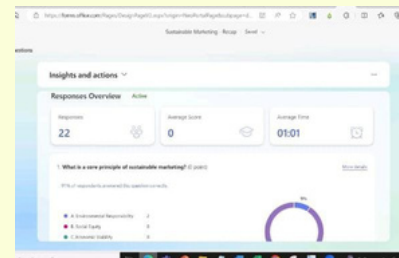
https://forms.office.com/Pages/DesignPageV2.aspx?origin=NeoPortalPage&subpage=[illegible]

Sustainable Marketing - Recap · Saved

actions

Insights and actions

Responses Overview Active

Responses
22

Average Score
0

Average Time
01:01

1. What is a core principle of sustainable marketing? (0 point)

More details

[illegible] of respondents answered this question correctly.

A. Environmental Responsibility 2
B. Social Equity 0
C. Economic Stability 0

9%